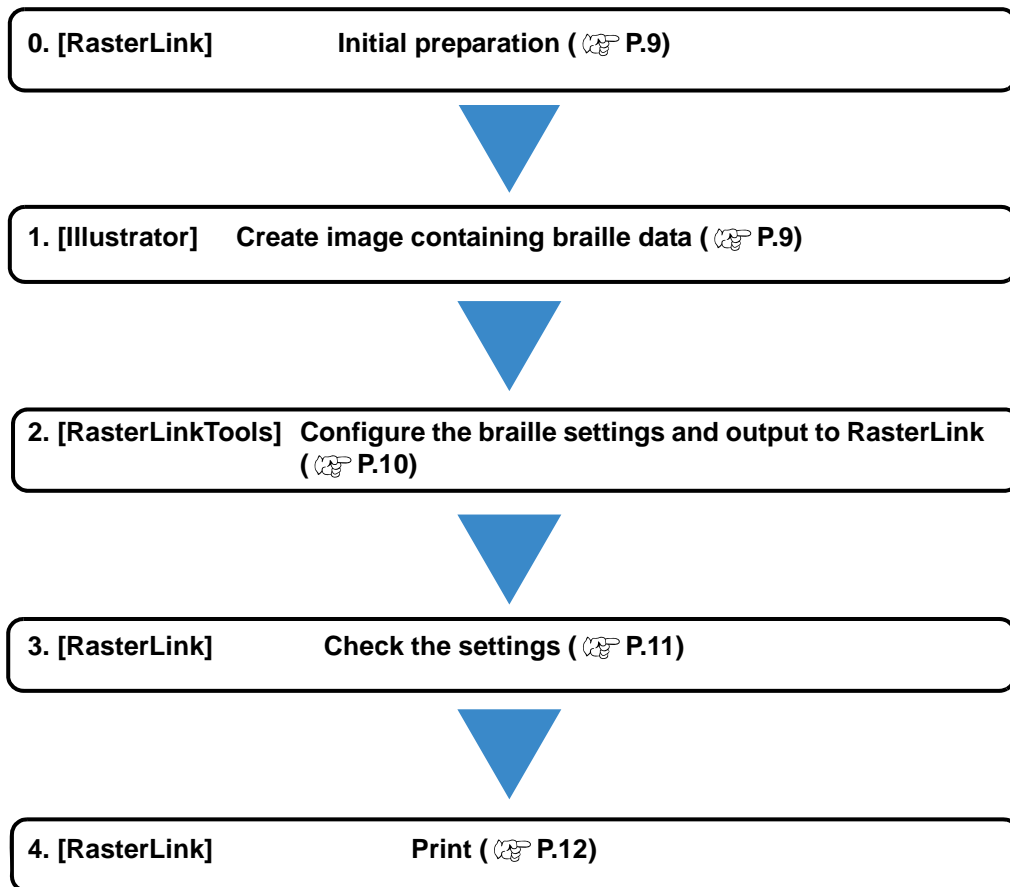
0. [RasterLink] Initial preparation ( ☞ P.9)

1. [Illustrator] Create image containing braille data ( ☞ P.9)

2. [RasterLinkTools] Configure the braille settings and output to RasterLink ( ☞ P.10)

3. [RasterLink] Check the settings ( ☞ P.11)

4. [RasterLink] Print ( ☞ P.12)